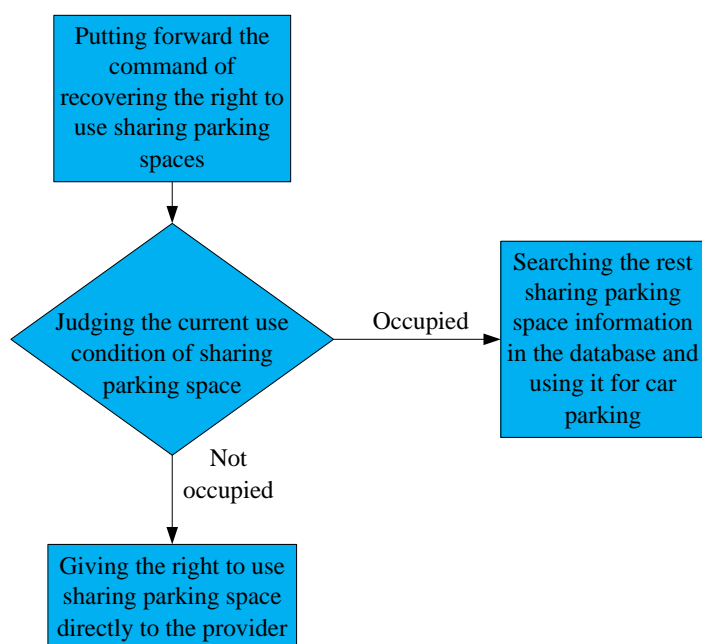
Putting forward the command of recovering the right to use sharing parking spaces

Judging the current use condition of sharing parking space

Occupied

Searching the rest sharing parking space information in the database and using it for car parking

Not occupied

Giving the right to use sharing parking space directly to the provider